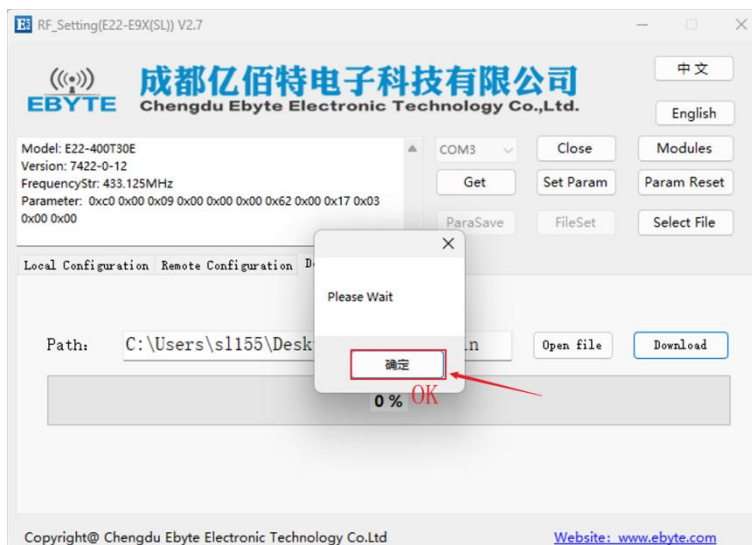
RF_Setting(E22-E9X(SL)) V2.7

EBYTE 成都亿佰特电子科技有限公司
Chengdu Ebyte Electronic Technology Co.,Ltd.

中文
English

Model: E22-400T30E
Version: 7422-0-12
FrequencyStr: 433.125MHz
Parameter: 0xc0 0x00 0x09 0x00 0x00 0x00 0x62 0x00 0x17 0x03 0x00 0x00

COM3
Close
Modules
Get
Set Param
Param Reset
ParaSave
FileSet
Select File

Local Configuration Remote Configuration D

Please Wait

确定

OK

Path: C:\Users\sl155\Desk n
Open file
Download

0 %

Copyright@ Chengdu Ebyte Electronic Technology Co.Ltd
Website: www.ebyte.com